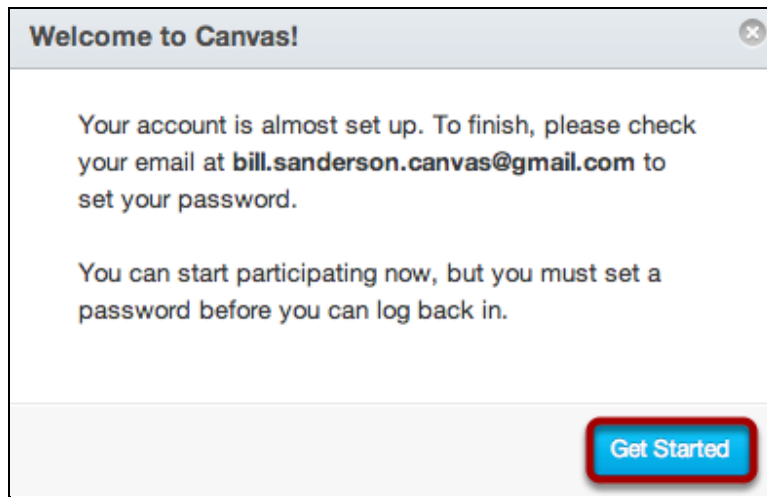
Welcome to Canvas!

Your account is almost set up. To finish, please check your email at **bill.sanderson.canvas@gmail.com** to set your password.

You can start participating now, but you must set a password before you can log back in.

Get Started